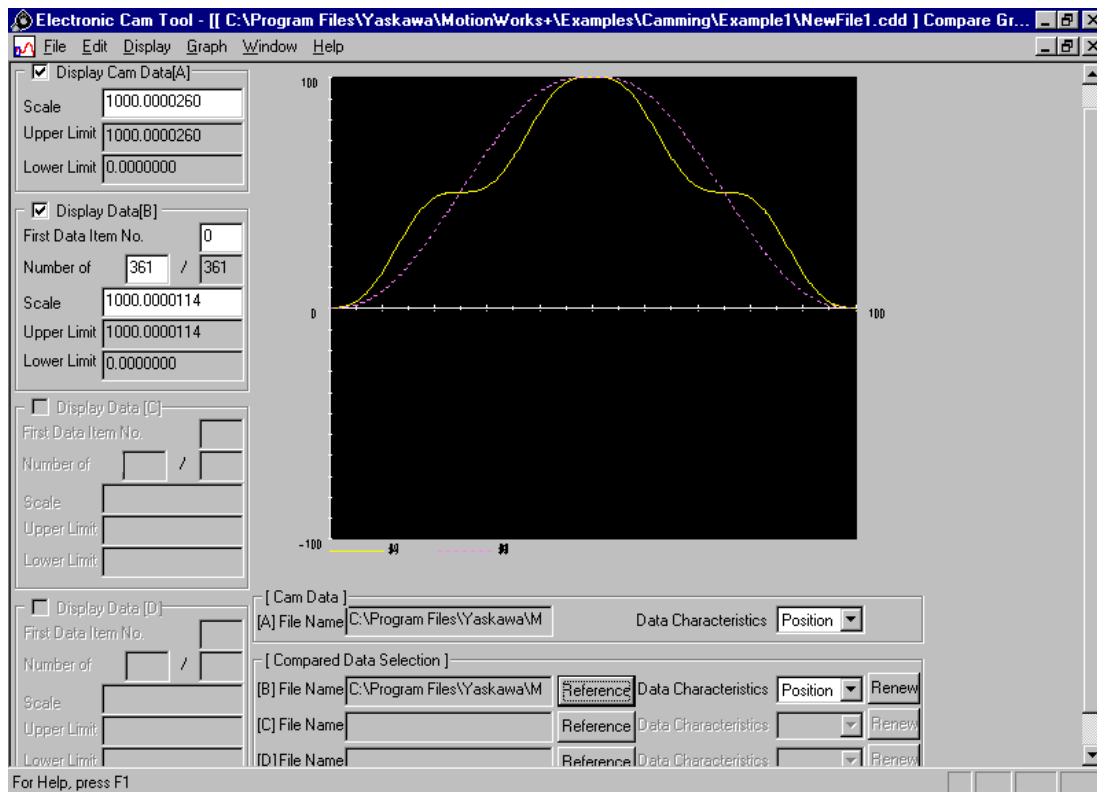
Electronic Cam Tool - [[ C:\Program Files\Yaskawa\MotionWorks+\Examples\Camming\Example1\NewFile1.cdd ] Compare Gr...

File Edit Display Graph Window Help

Display Cam Data[A]
Scale 1000.0000260
Upper Limit 1000.0000260
Lower Limit 0.0000000

Display Data[B]
First Data Item No. 0
Number of 361 / 361
Scale 1000.0000114
Upper Limit 1000.0000114
Lower Limit 0.0000000

Display Data [C]
First Data Item No.
Number of /
Scale
Upper Limit
Lower Limit

Display Data [D]
First Data Item No.
Number of /
Scale
Upper Limit
Lower Limit

100
0
100
-100
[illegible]
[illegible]

[ Cam Data ]
[A] File Name C:\Program Files\Yaskawa\M
Data Characteristics Position

[ Compared Data Selection ]
[B] File Name C:\Program Files\Yaskawa\M Reference Data Characteristics Position Renew
[C] File Name Reference Data Characteristics Renew
[D] File Name Reference Data Characteristics Renew

For Help, press F1